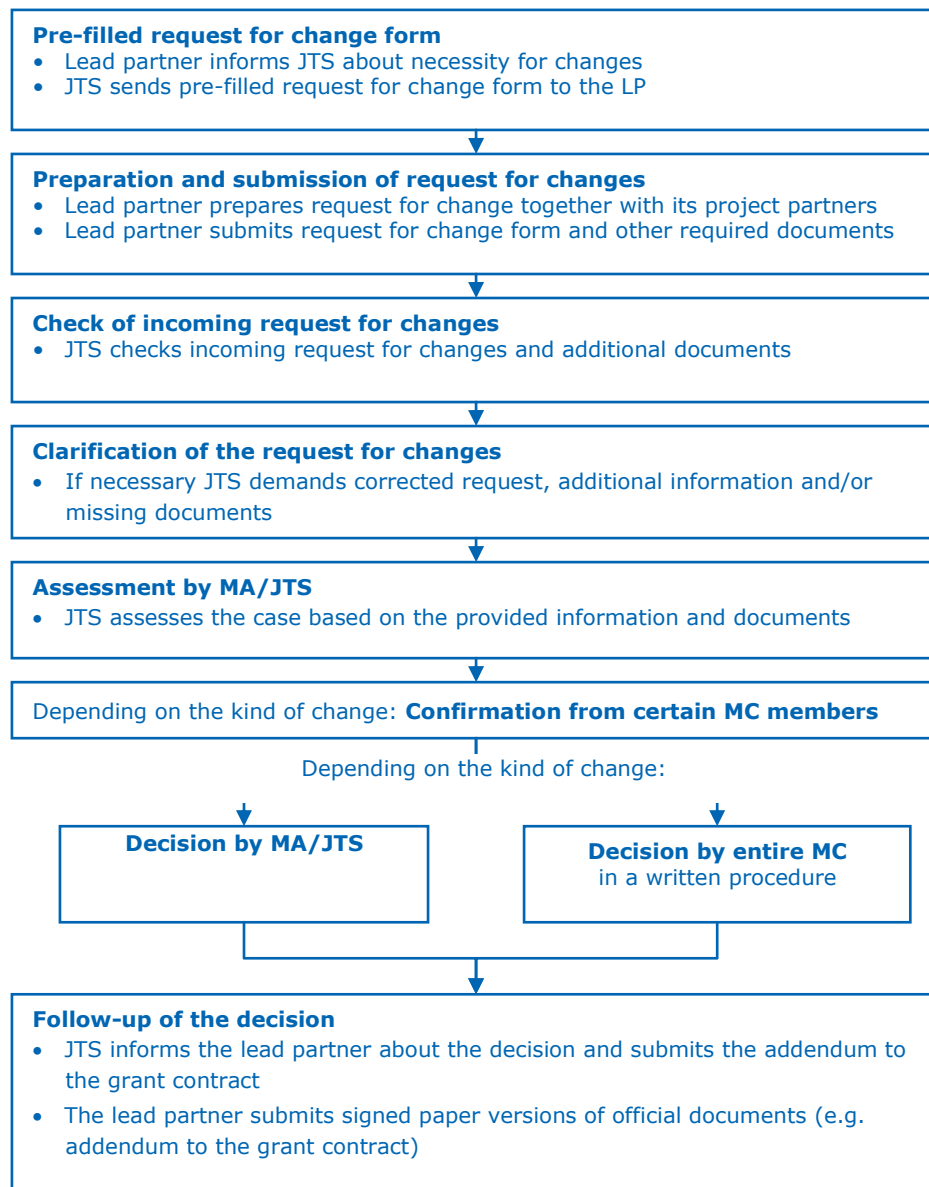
**Pre-filled request for change form**
- Lead partner informs JTS about necessity for changes
- JTS sends pre-filled request for change form to the LP

**Preparation and submission of request for changes**
- Lead partner prepares request for change together with its project partners
- Lead partner submits request for change form and other required documents

**Check of incoming request for changes**
- JTS checks incoming request for changes and additional documents

**Clarification of the request for changes**
- If necessary JTS demands corrected request, additional information and/or missing documents

**Assessment by MA/JTS**
- JTS assesses the case based on the provided information and documents

Depending on the kind of change: **Confirmation from certain MC members**

Depending on the kind of change:

**Decision by MA/JTS**

**Decision by entire MC** in a written procedure

**Follow-up of the decision**
- JTS informs the lead partner about the decision and submits the addendum to the grant contract
- The lead partner submits signed paper versions of official documents (e.g. addendum to the grant contract)